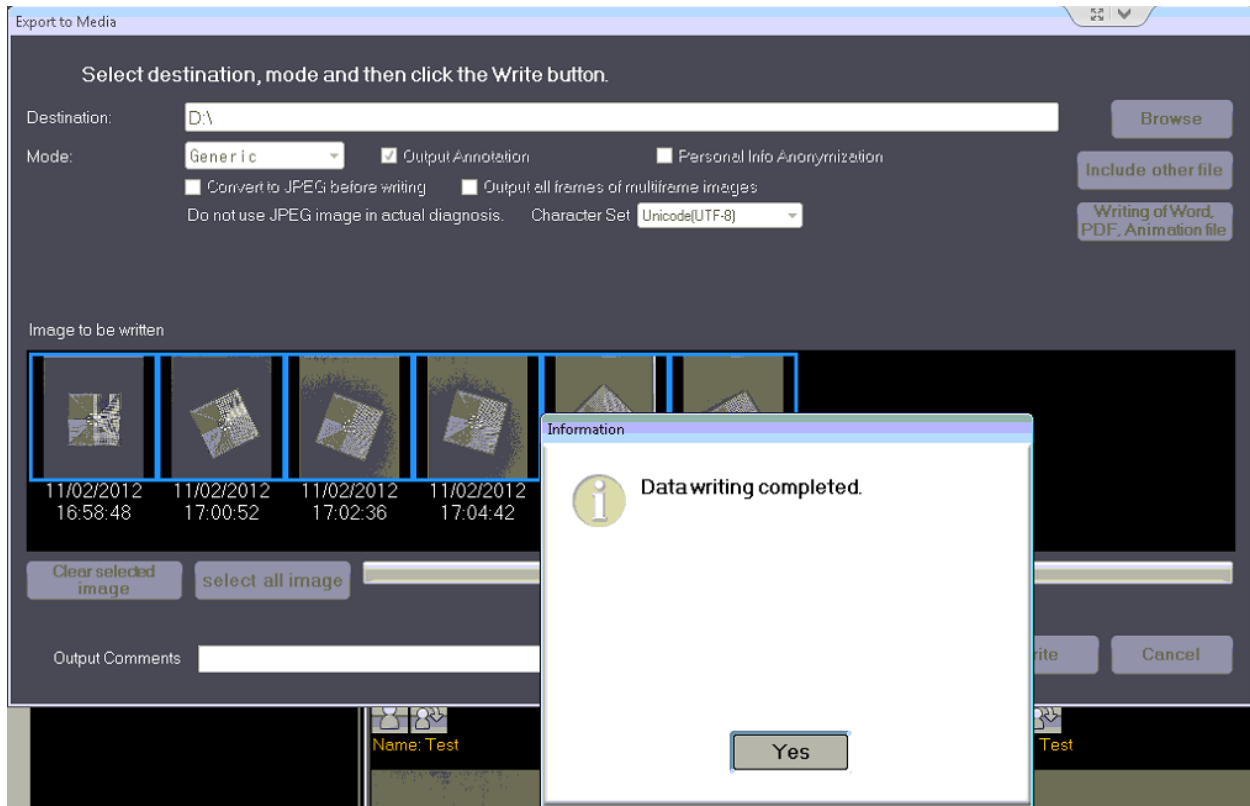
Export to Media

Select destination, mode and then click the Write button.

Destination: D:\

Browse

Mode: Generic

Output Annotation

Personal Info Anonymization

Include other file

Convert to JPEG before writing

Output all frames of multiframe images

Do not use JPEG image in actual diagnosis.

Character Set Unicode(UTF-8)

Writing of Word, PDF, Animation file

Image to be written

11/02/2012 16:58:48

11/02/2012 17:00:52

11/02/2012 17:02:36

11/02/2012 17:04:42

Clear selected image

select all image

Output Comments

rite

Cancel

Name: Test

Test

Information

Data writing completed.

Yes